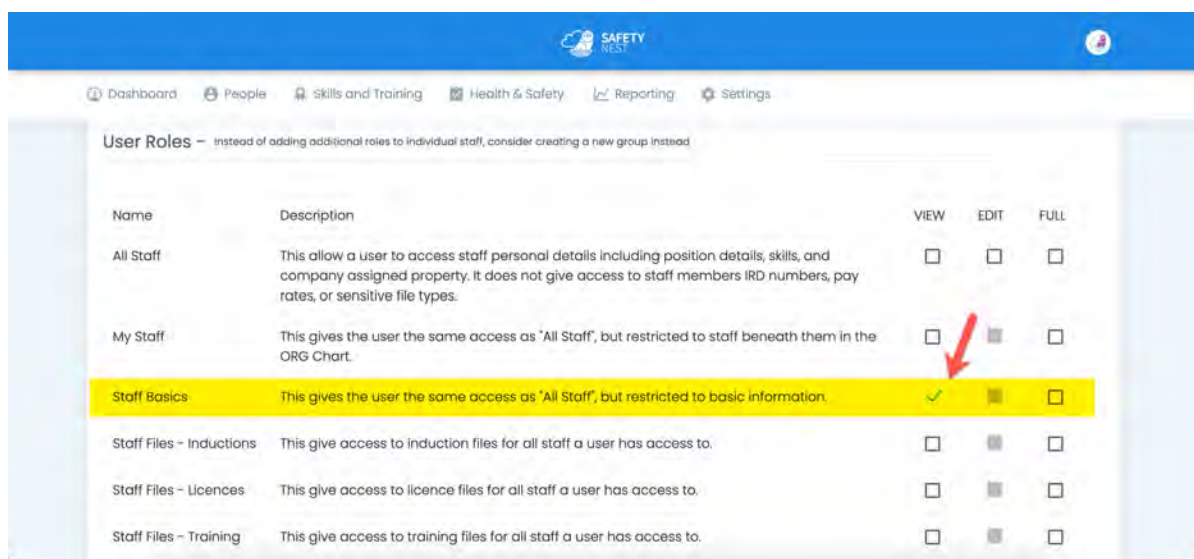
SAFETY NEST

Dashboard People Skills and Training Health & Safety Reporting Settings

User Roles – Instead of adding additional roles to individual staff, consider creating a new group instead

| Name | Description | VIEW | EDIT | FULL |
|---|---|---|---|---|
| All Staff | This allow a user to access staff personal details including position details, skills, and company assigned property. It does not give access to staff members IRD numbers, pay rates, or sensitive file types. | | | |
| My Staff | This gives the user the same access as "All Staff", but restricted to staff beneath them in the ORG Chart. | | | |
| Staff Basics | This gives the user the same access as "All Staff", but restricted to basic information. | ✓ | | |
| Staff Files - Inductions | This give access to induction files for all staff a user has access to. | | | |
| Staff Files - Licences | This give access to licence files for all staff a user has access to. | | | |
| Staff Files - Training | This give access to training files for all staff a user has access to. | | | |